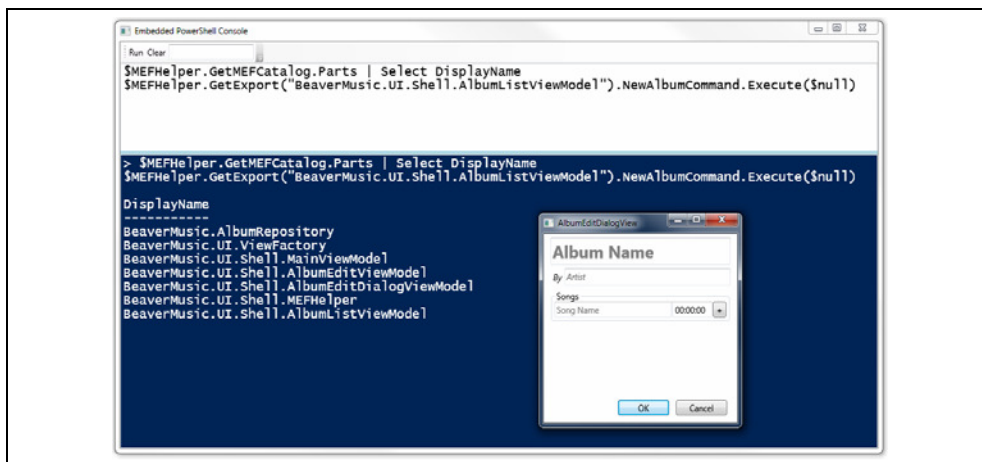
Embedded PowerShell Console

Run Clear

$MEFHelper.GetMEFCatalog.Parts | Select DisplayName
$MEFHelper.GetExport("BeaverMusic.UI.Shell.AlbumListViewModel").NewAlbumCommand.Execute($null)

> $MEFHelper.GetMEFCatalog.Parts | Select DisplayName
$MEFHelper.GetExport("BeaverMusic.UI.Shell.AlbumListViewModel").NewAlbumCommand.Execute($null)

DisplayName
-----------
BeaverMusic.AlbumRepository
BeaverMusic.UI.ViewFactory
BeaverMusic.UI.Shell.MainViewModel
BeaverMusic.UI.Shell.AlbumEditViewModel
BeaverMusic.UI.Shell.AlbumEditDialogViewModel
BeaverMusic.UI.Shell.MEFHelper
BeaverMusic.UI.Shell.AlbumListViewModel

AlbumEditDialogView

Album Name

By Artist

Songs

Song Name 00:00:00 +

OK Cancel